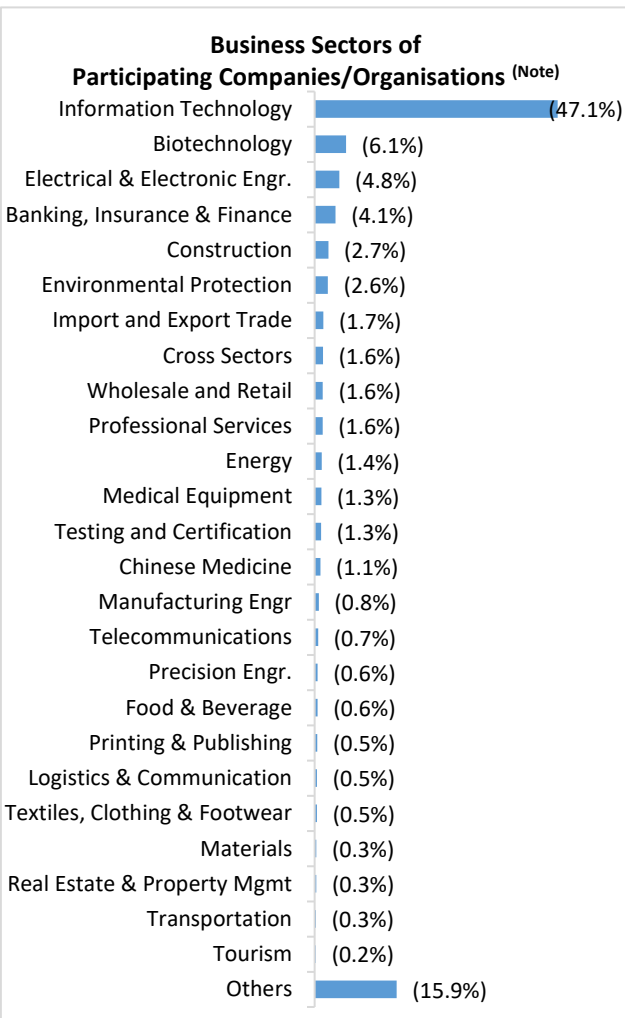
Business Sectors of Participating Companies/Organisations (Note)

| Sector | Percentage |
|---|---|
| Information Technology | (47.1%) |
| Biotechnology | (6.1%) |
| Electrical & Electronic Engr. | (4.8%) |
| Banking, Insurance & Finance | (4.1%) |
| Construction | (2.7%) |
| Environmental Protection | (2.6%) |
| Import and Export Trade | (1.7%) |
| Cross Sectors | (1.6%) |
| Wholesale and Retail | (1.6%) |
| Professional Services | (1.6%) |
| Energy | (1.4%) |
| Medical Equipment | (1.3%) |
| Testing and Certification | (1.3%) |
| Chinese Medicine | (1.1%) |
| Manufacturing Engr | (0.8%) |
| Telecommunications | (0.7%) |
| Precision Engr. | (0.6%) |
| Food & Beverage | (0.6%) |
| Printing & Publishing | (0.5%) |
| Logistics & Communication | (0.5%) |
| Textiles, Clothing & Footwear | (0.5%) |
| Materials | (0.3%) |
| Real Estate & Property Mgmt | (0.3%) |
| Transportation | (0.3%) |
| Tourism | (0.2%) |
| Others | (15.9%) |